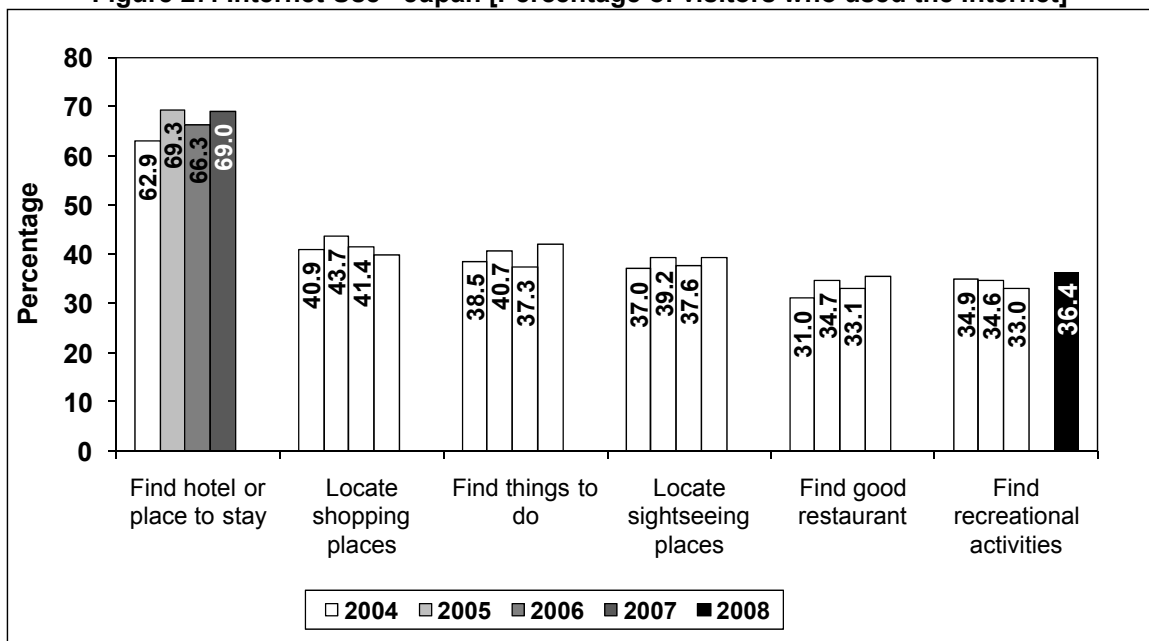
Figure 2: Internet Use - Japan [Percentage of visitors who used the Internet]

Percentage

80
70
60
50
40
30
20
10
0

62.9
69.3
66.3
69.0

40.9
43.7
41.4

38.5
40.7
37.3

37.0
39.2
37.6

31.0
34.7
33.1

34.9
34.6
33.0
36.4

Find hotel or place to stay

Locate shopping places

Find things to do

Locate sightseeing places

Find good restaurant

Find recreational activities

□ 2004 ■ 2005 ■ 2006 ■ 2007 ■ 2008